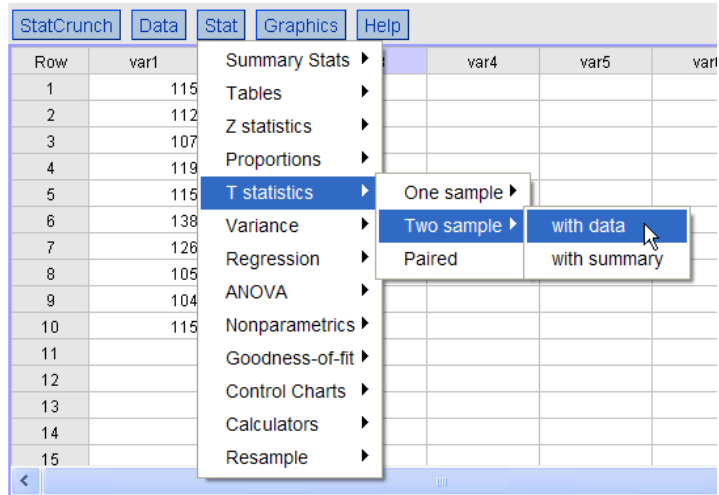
StatCrunch Data Stat Graphics Help

| Row | var1 | | var4 | var5 | var |
|---|---|---|---|---|---|
| 1 | 115 | | | | |
| 2 | 112 | | | | |
| 3 | 107 | | | | |
| 4 | 119 | | | | |
| 5 | 115 | | | | |
| 6 | 138 | | | | |
| 7 | 126 | | | | |
| 8 | 105 | | | | |
| 9 | 104 | | | | |
| 10 | 115 | | | | |
| 11 | | | | | |
| 12 | | | | | |
| 13 | | | | | |
| 14 | | | | | |
| 15 | | | | | |

Summary Stats
Tables
Z statistics
Proportions
T statistics
Variance
Regression
ANOVA
Nonparametrics
Goodness-of-fit
Control Charts
Calculators
Resample

One sample
Two sample
Paired

with data
with summary